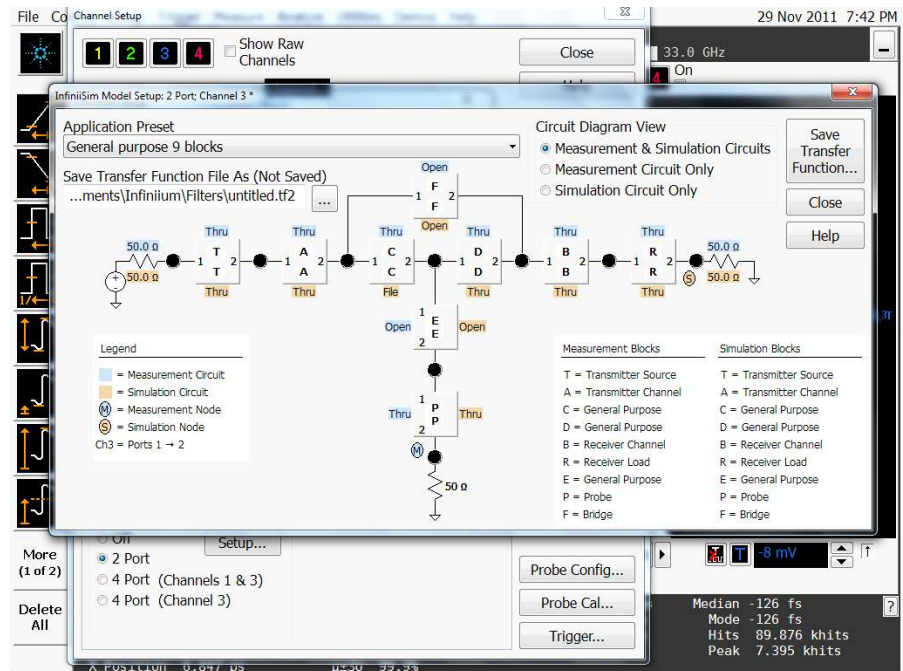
File Co Channel Setup

29 Nov 2011 7:42 PM

1 2 3 4 Show Raw Channels

Close

33.0 GHz

On

InfiniiSim Model Setup: 2 Port; Channel 3 *

Application Preset

General purpose 9 blocks

Save Transfer Function File As (Not Saved)

...ments\Infiniium\Filters\untitled.tf2

...

Circuit Diagram View

Measurement & Simulation Circuits

Measurement Circuit Only

Simulation Circuit Only

Save Transfer Function...

Close

Help

Open

1 F F 2

Open

50.0 Ω

50.0 Ω

Thru 1 T T 2 Thru

Thru 1 A A 2 Thru

Thru 1 C C 2 File

Thru 1 D D 2 Thru

Thru 1 B B 2 Thru

Thru 1 R R 2 Thru

50.0 Ω

S 50.0 Ω

Open 1 E E 2 Open

Legend

= Measurement Circuit

= Simulation Circuit

M = Measurement Node

S = Simulation Node

Ch3 = Ports 1 → 2

Thru 1 P P 2 Thru

M

50 Ω

Measurement Blocks

T = Transmitter Source

A = Transmitter Channel

C = General Purpose

D = General Purpose

B = Receiver Channel

R = Receiver Load

E = General Purpose

P = Probe

F = Bridge

Simulation Blocks

T = Transmitter Source

A = Transmitter Channel

C = General Purpose

D = General Purpose

B = Receiver Channel

R = Receiver Load

E = General Purpose

P = Probe

F = Bridge

More (1 of 2)

Off

Setup...

2 Port

4 Port (Channels 1 & 3)

4 Port (Channel 3)

Delete All

Probe Config...

Probe Cal...

Trigger...

-8 mV

Median -126 fs

Mode -126 fs

Hits 89.876 khits

Peak 7.395 khits

X Position 6.847 ps

99.9%